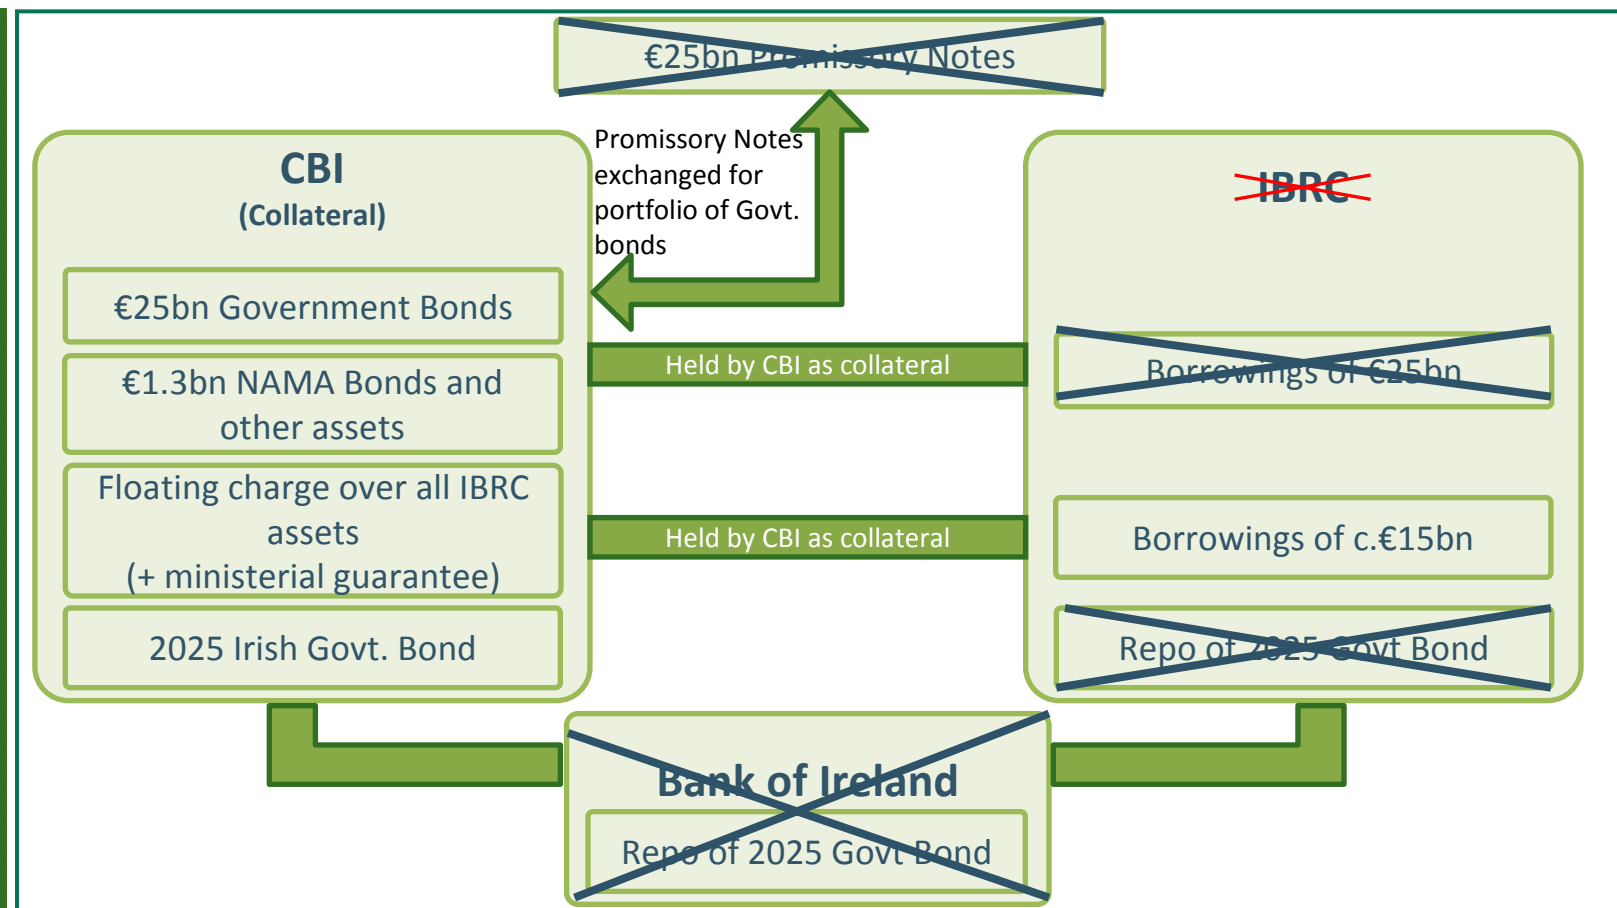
€25bn Promissory Notes

Promissory Notes exchanged for portfolio of Govt. bonds

CBI
(Collateral)

€25bn Government Bonds

€1.3bn NAMA Bonds and other assets

Floating charge over all IBRC assets
(+ ministerial guarantee)

2025 Irish Govt. Bond

Held by CBI as collateral

Held by CBI as collateral

IBRC

Borrowings of €25bn

Borrowings of c.€15bn

Repo of 2025 Govt Bond

Bank of Ireland

Repo of 2025 Govt Bond